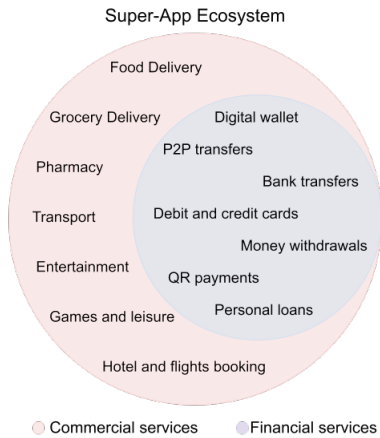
Super-App Ecosystem

Food Delivery

Grocery Delivery

Pharmacy

Transport

Entertainment

Games and leisure

Hotel and flights booking

Digital wallet

P2P transfers

Bank transfers

Debit and credit cards

Money withdrawals

QR payments

Personal loans

Commercial services Financial services